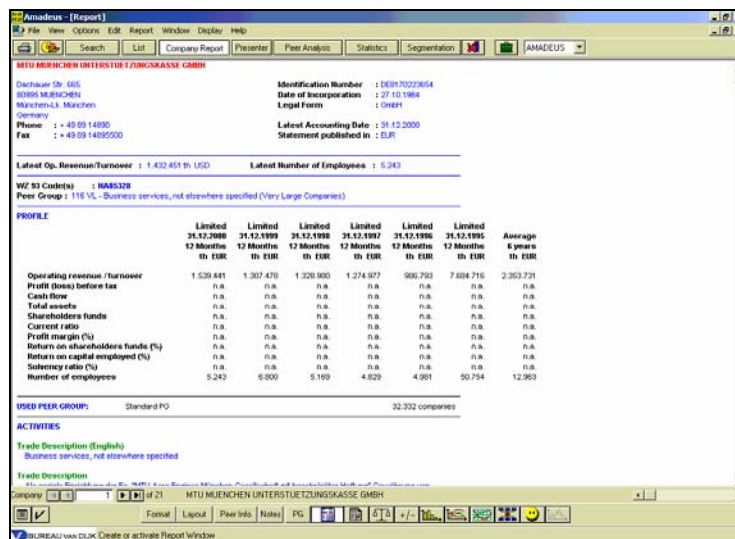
Amadeus - [Report]

File View Options Edit Report Window Display Help

Search | List | Company Report | Presenter | Peer Analysis | Statistics | Segmentation | AMADEUS

MTU MUENCHEN UNTERSTUETZUNGSKASSE GMBH

Dachauer Str. 665
80995 MUENCHEN
München-Lk. München
Germany
Phone : + 49 89 14890
Fax : + 49 89 14895500

Identification Number : DE8170223654
Date of Incorporation : 27.10.1964
Legal Form : GmbH

Latest Accounting Date : 31.12.2000
Statement published in : EUR

Latest Op. Revenue/Turnover : 1.432.451 th USD
Latest Number of Employees : 5.243

WZ 93 Code(s) : NA85328
Peer Group : 116 VL - Business services, not elsewhere specified (Very Large Companies)

PROFILE

| | Limited 31.12.2000 12 Months th EUR | Limited 31.12.1999 12 Months th EUR | Limited 31.12.1998 12 Months th EUR | Limited 31.12.1997 12 Months th EUR | Limited 31.12.1996 12 Months th EUR | Limited 31.12.1995 12 Months th EUR | Average 6 years th EUR |
|---|---|---|---|---|---|---|---|
| Operating revenue / turnover | 1.539.441 | 1.307.478 | 1.328.980 | 1.274.977 | 986.793 | 7.684.716 | 2.353.731 |
| Profit (loss) before tax | n.a. | n.a. | n.a. | n.a. | n.a. | n.a. | n.a. |
| Cash flow | n.a. | n.a. | n.a. | n.a. | n.a. | n.a. | n.a. |
| Total assets | n.a. | n.a. | n.a. | n.a. | n.a. | n.a. | n.a. |
| Shareholders funds | n.a. | n.a. | n.a. | n.a. | n.a. | n.a. | n.a. |
| Current ratio | n.a. | n.a. | n.a. | n.a. | n.a. | n.a. | n.a. |
| Profit margin (%) | n.a. | n.a. | n.a. | n.a. | n.a. | n.a. | n.a. |
| Return on shareholders funds (%) | n.a. | n.a. | n.a. | n.a. | n.a. | n.a. | n.a. |
| Return on capital employed (%) | n.a. | n.a. | n.a. | n.a. | n.a. | n.a. | n.a. |
| Solvency ratio (%) | n.a. | n.a. | n.a. | n.a. | n.a. | n.a. | n.a. |
| Number of employees | 5.243 | 6.800 | 5.169 | 4.829 | 4.981 | 50.754 | 12.963 |

USED PEER GROUP: Standard PG 32.332 companies

ACTIVITIES

Trade Description (English)
Business services, not elsewhere specified

Trade Description
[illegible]

Company 1 of 21 MTU MUENCHEN UNTERSTUETZUNGSKASSE GMBH

Format | Layout | Peer Info | Notes | PG

BUREAU VAN DIJK Create or activate Report Window